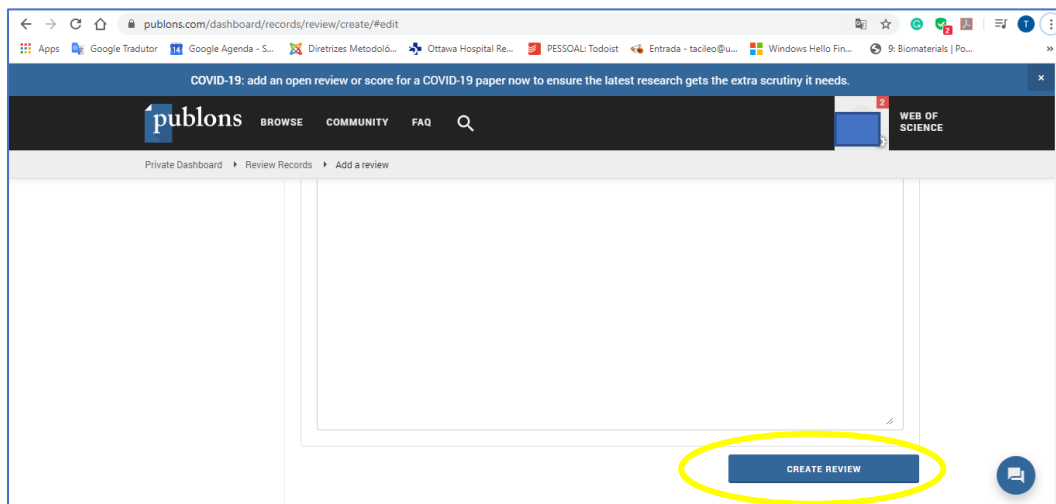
publons.com/dashboard/records/review/create/#edit

Apps Google Tradutor 14 Google Agenda - S... Diretrizes Metodoló... Ottawa Hospital Re... PESSOAL: Todoist Entrada - tacileo@u... Windows Hello Fin... 9: Biomateriais | Po...

COVID-19: add an open review or score for a COVID-19 paper now to ensure the latest research gets the extra scrutiny it needs.

publons BROWSE COMMUNITY FAQ

2

WEB OF SCIENCE

Private Dashboard ▸ Review Records ▸ Add a review

CREATE REVIEW